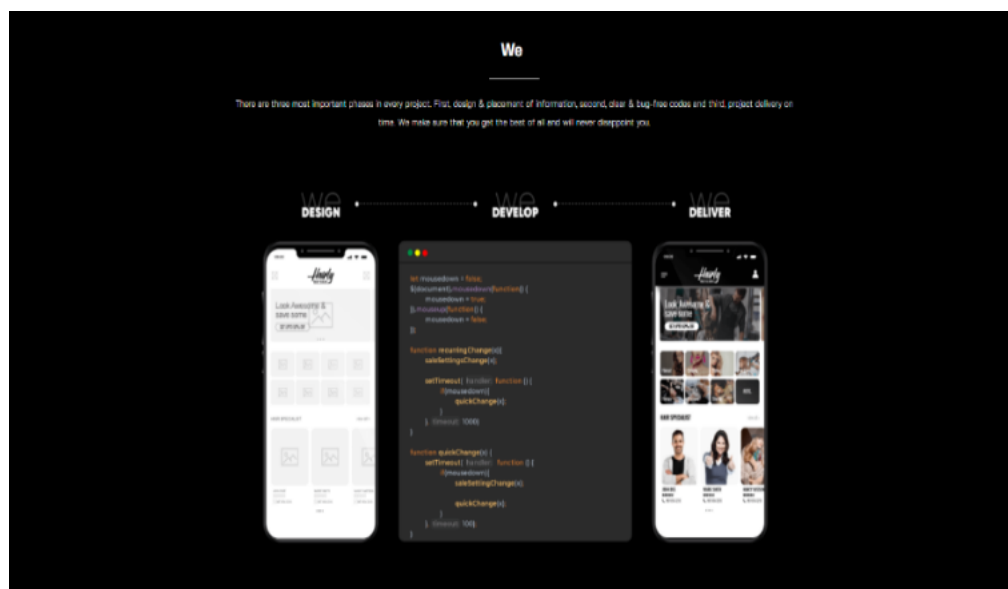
We

There are three most important phases in every project. First, design & placement of information, second, clear & bug-free codes and third, project delivery on time. We make sure that you get the best of all and will never disappoint you.

We DESIGN

We DEVELOP

We DELIVER

Look Awesome & save some

let mousedown = false;
$(document).mousedown(function() {
mousedown = true;
}).mouseup(function() {
mousedown = false;
});

function mountingChange(x){
saleSettingsChange(x);

setTimeout( function: function () {
if(mousedown){
quickChange(x);
}
}, timeout: 1000);
}

function quickChange(x) {
setTimeout( function: function () {
if(mousedown){
saleSettingChange(x);

quickChange(x);
}
}, timeout: 100);
}

Look Awesome & save some

HAIR SPECIALIST